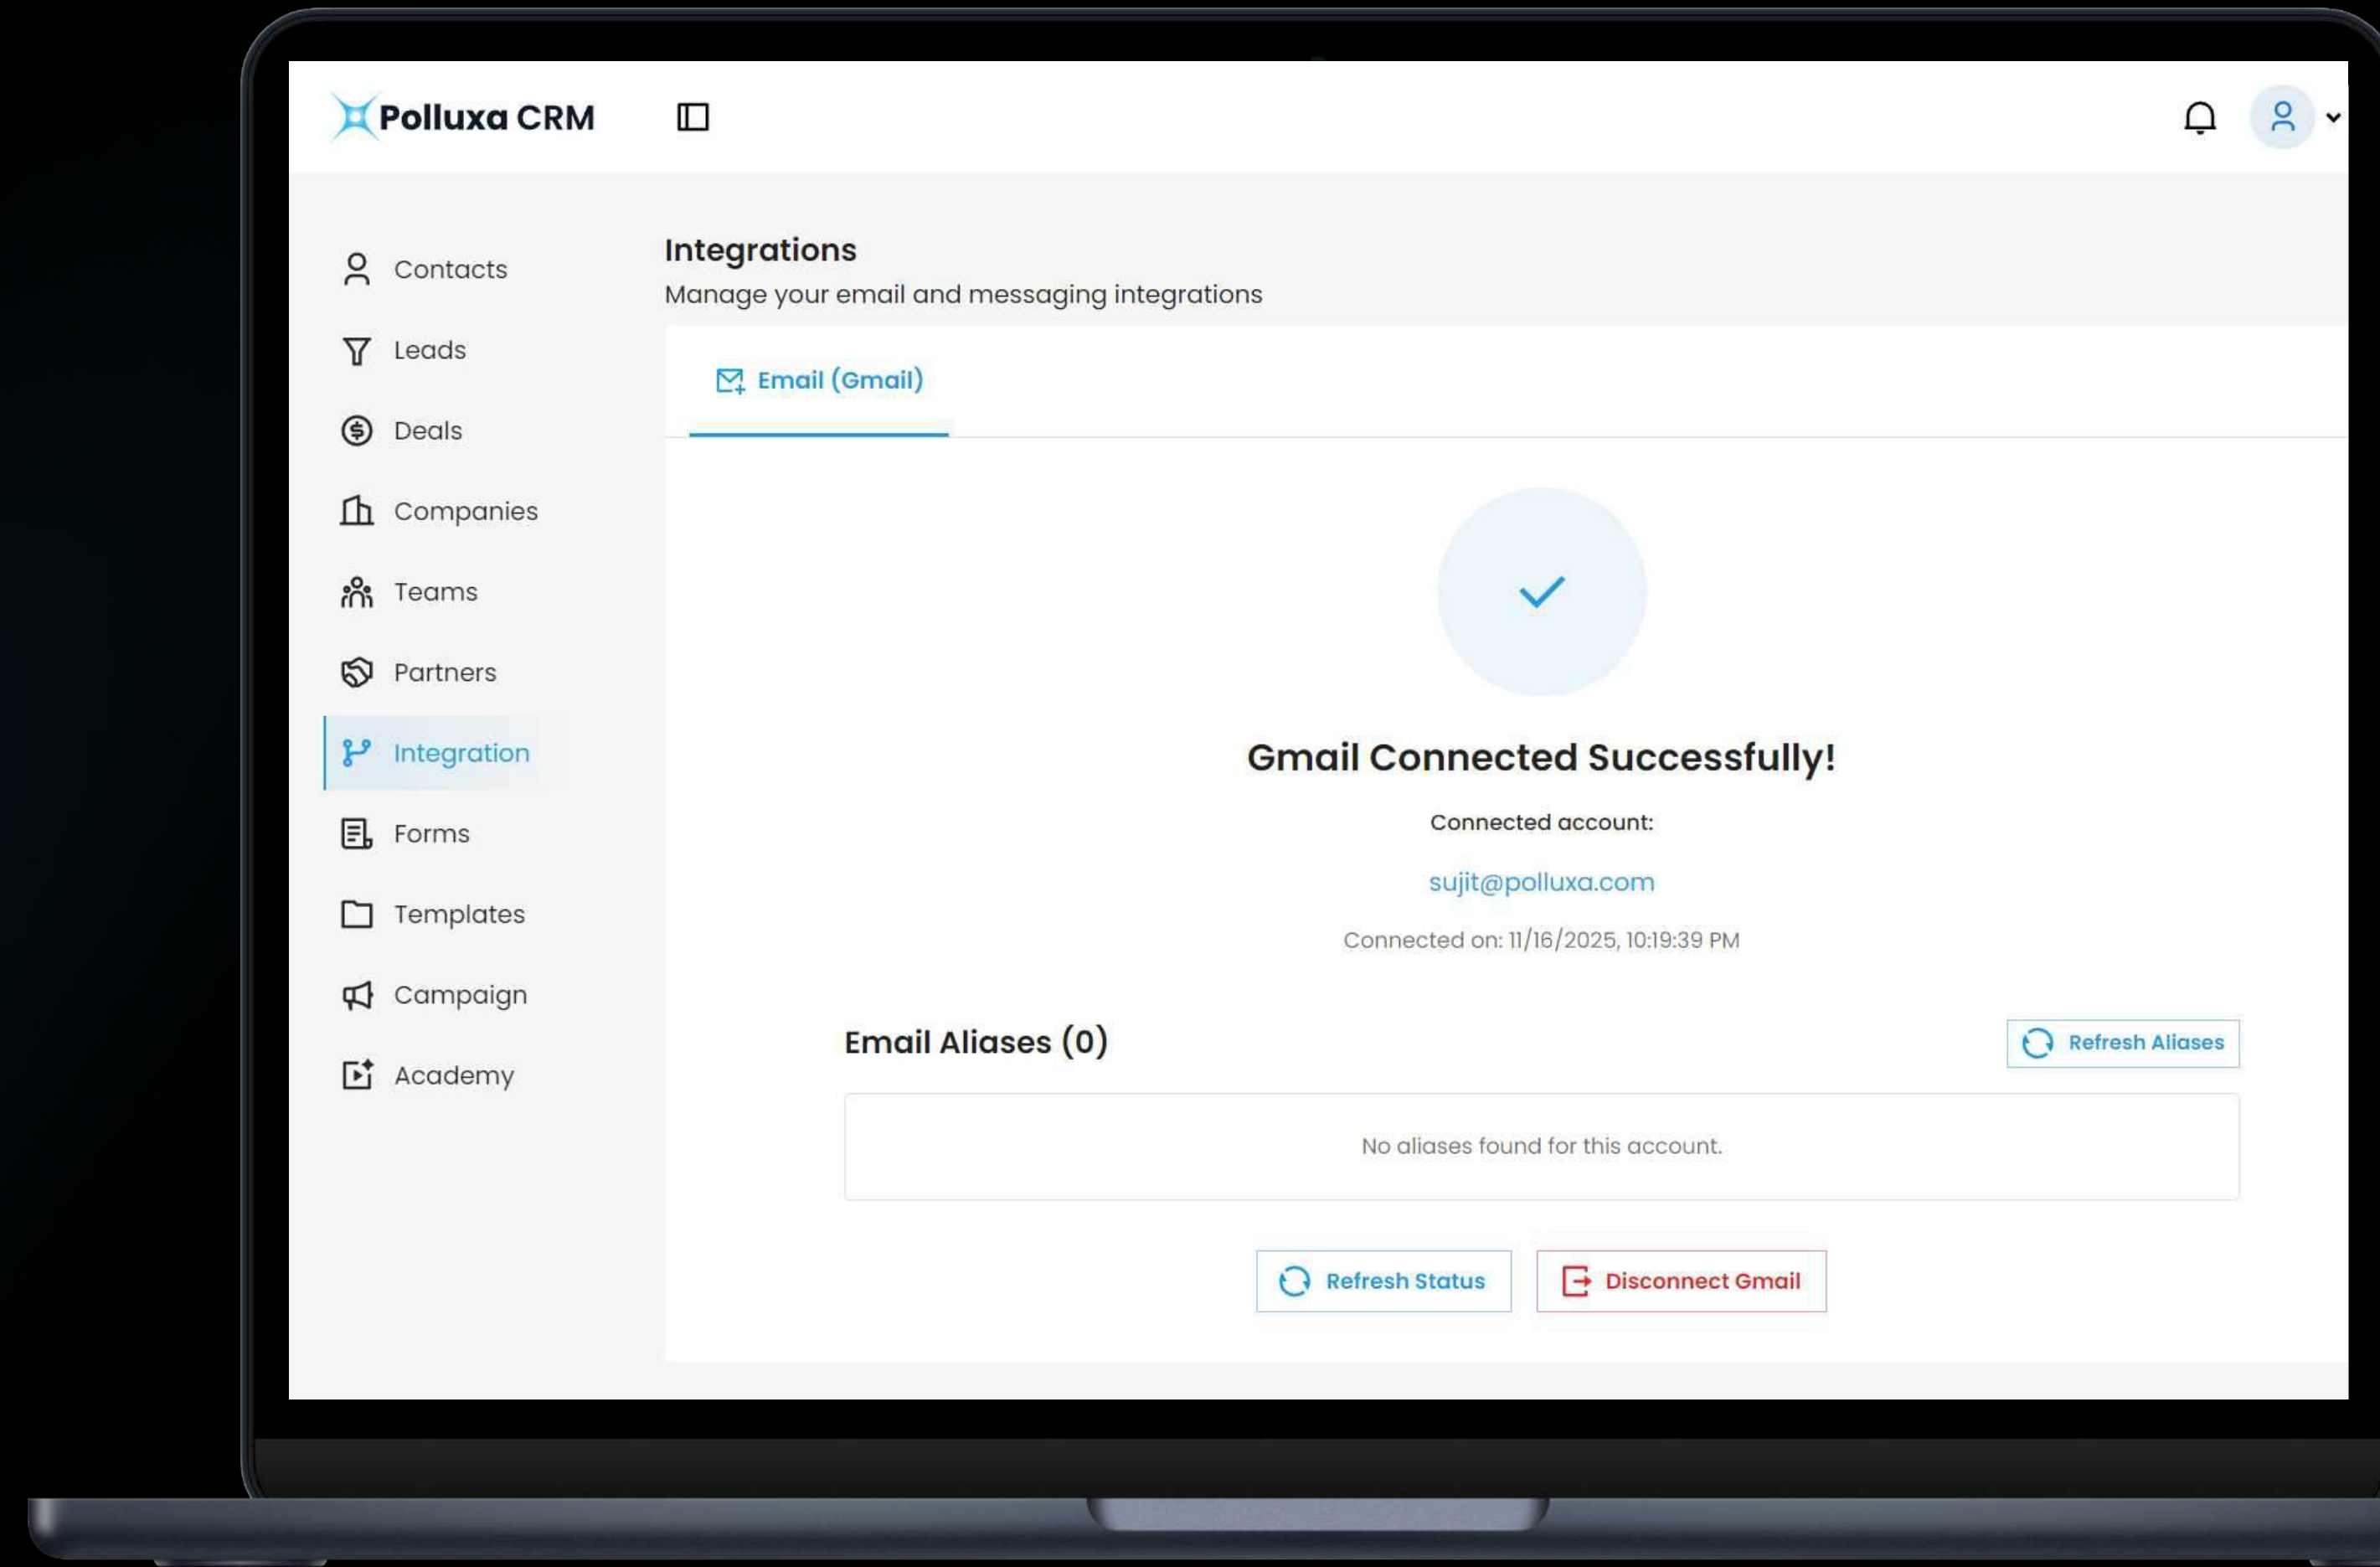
Polluxa CRM

Contacts
Leads
Deals
Companies
Teams
Partners
Integration
Forms
Templates
Campaign
Academy

Integrations
Manage your email and messaging integrations

Email (Gmail)

Gmail Connected Successfully!

Connected account:

sujit@polluxa.com

Connected on: 11/16/2025, 10:19:39 PM

Email Aliases (0)

Refresh Aliases

No aliases found for this account.

Refresh Status

Disconnect Gmail